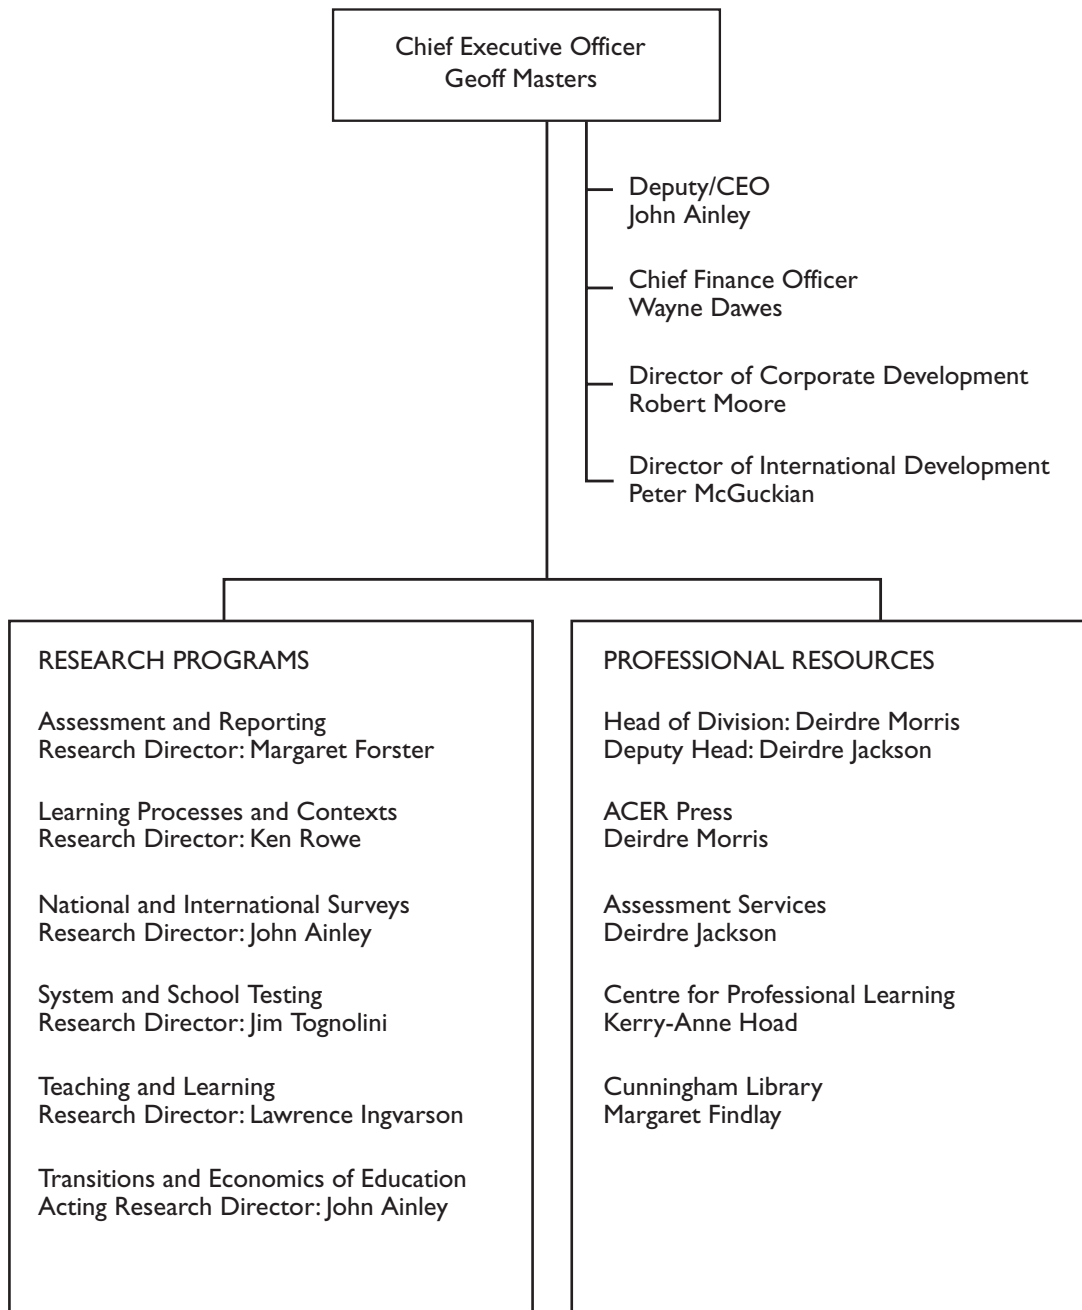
Chief Executive Officer
Geoff Masters

Deputy/CEO
John Ainley

Chief Finance Officer
Wayne Dawes

Director of Corporate Development
Robert Moore

Director of International Development
Peter McGuckian

RESEARCH PROGRAMS

Assessment and Reporting
Research Director: Margaret Forster

Learning Processes and Contexts
Research Director: Ken Rowe

National and International Surveys
Research Director: John Ainley

System and School Testing
Research Director: Jim Tognolini

Teaching and Learning
Research Director: Lawrence Ingvarson

Transitions and Economics of Education
Acting Research Director: John Ainley

PROFESSIONAL RESOURCES

Head of Division: Deirdre Morris
Deputy Head: Deirdre Jackson

ACER Press
Deirdre Morris

Assessment Services
Deirdre Jackson

Centre for Professional Learning
Kerry-Anne Hoad

Cunningham Library
Margaret Findlay